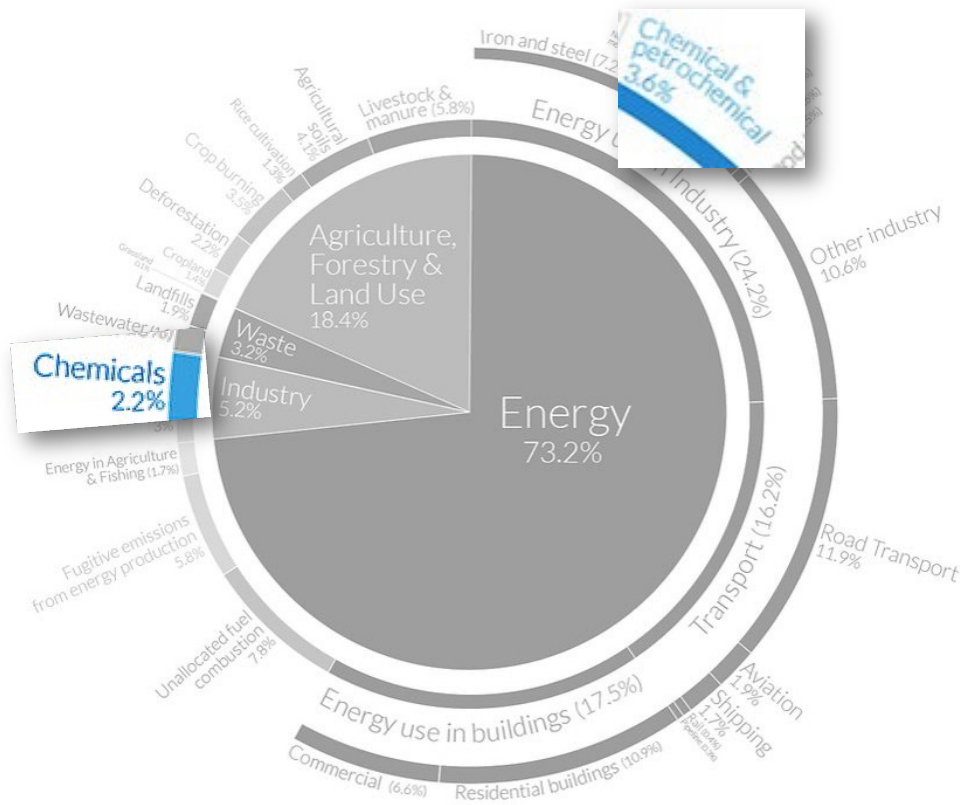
Iron and steel (7.2

Chemical & petrochemical 3.6%

Energy use in Industry (24.2%)

Other industry 10.6%

Livestock & manure (5.8%)

Agricultural soils 4.1%

Rice cultivation 1.3%

Crop burning 3.5%

Deforestation 2.2%

Grassland 0.1%

Cropland 1.4%

Landfills 1.9%

Wastewater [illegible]

Chemicals 2.2%

3%

Agriculture, Forestry & Land Use 18.4%

Waste 3.2%

Industry 5.2%

Energy 73.2%

Energy in Agriculture & Fishing (1.7%)

Fugitive emissions from energy production 5.8%

Unallocated fuel combustion 7.8%

Transport (16.2%)

Road Transport 11.9%

Aviation 1.9%

Shipping 1.7%

Rail (0.4%)

Pipeline (0.3%)

Energy use in buildings (17.5%)

Commercial (6.6%)

Residential buildings (10.9%)